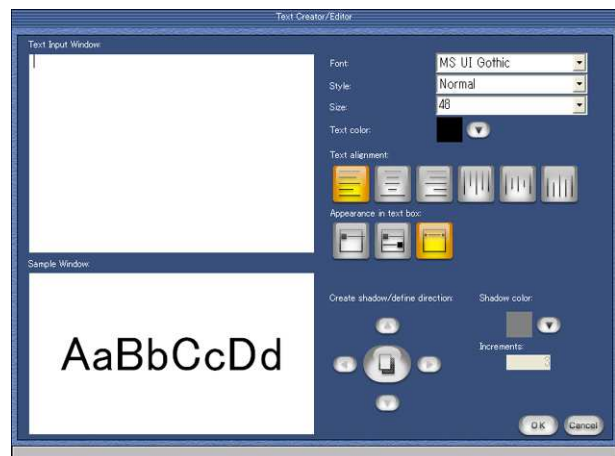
Text Creator/Editor

Text Input Window:

Font: MS UI Gothic

Style: Normal

Size: 48

Text color:

Text alignment:

Appearance in text box:

Sample Window:

AaBbCcDd

Create shadow/define direction:

Shadow color:

Increments:

OK

Cancel